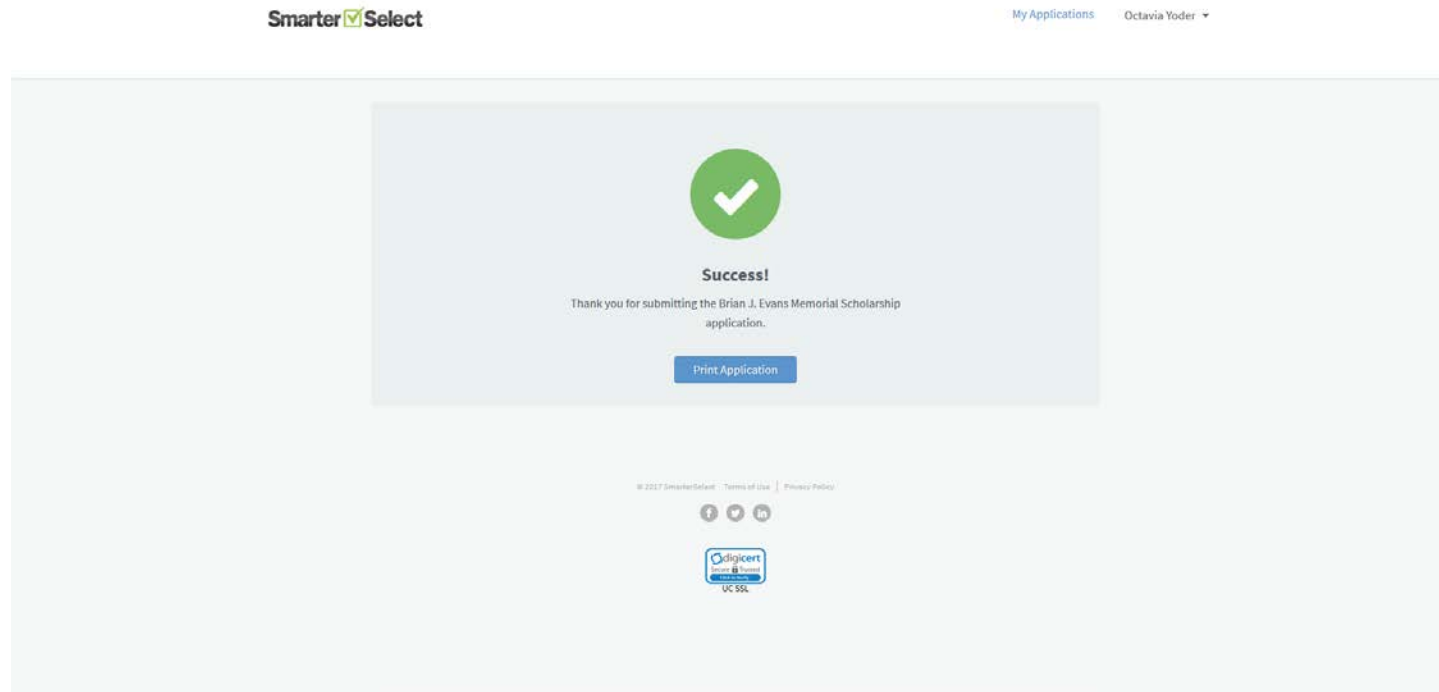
SmarterSelect

My Applications Octavia Yoder

Success!

Thank you for submitting the Brian J. Evans Memorial Scholarship application.

Print Application

© 2017 SmarterSelect Terms of Use | Privacy Policy

digicert
Secure Trusted
Click to Verify
UC SSL